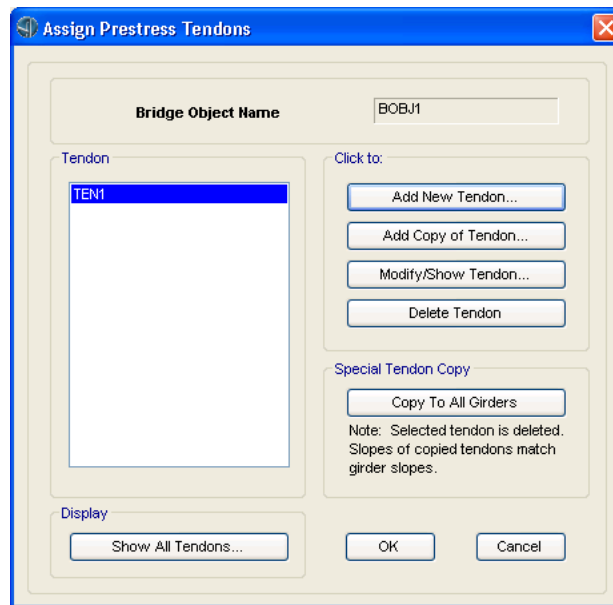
Assign Prestress Tendons

Bridge Object Name

BOBJ1

Tendon

TEN1

Click to:

Add New Tendon...

Add Copy of Tendon...

Modify/Show Tendon...

Delete Tendon

Special Tendon Copy

Copy To All Girders

Note: Selected tendon is deleted. Slopes of copied tendons match girder slopes.

Display

Show All Tendons...

OK

Cancel